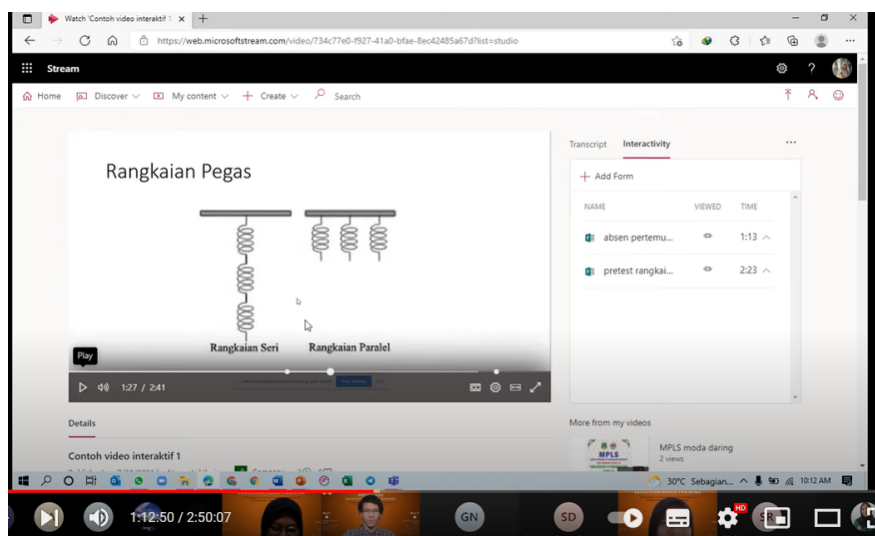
Watch 'Contoh video interaktif 1 ×

https://web.microsoftstream.com/video/734c77e0-f927-41a0-bfae-8ec42485a67d?list=studio

Stream

Home Discover My content Create Search

Rangkaian Pegas

Rangkaian Seri Rangkaian Paralel

Play

1:27 / 2:41

Transcript Interactivity

+ Add Form

| NAME | VIEWED | TIME |
|---|---|---|
| absen pertemu... | | 1:13 |
| pretest rangkai... | | 2:23 |

Details

Contoh video interaktif 1

More from my videos

MPLS moda daring
2 views

MPLS

30°C Sebagian... 10:12 AM

1:12:50 / 2:50:07

GN SD

HD